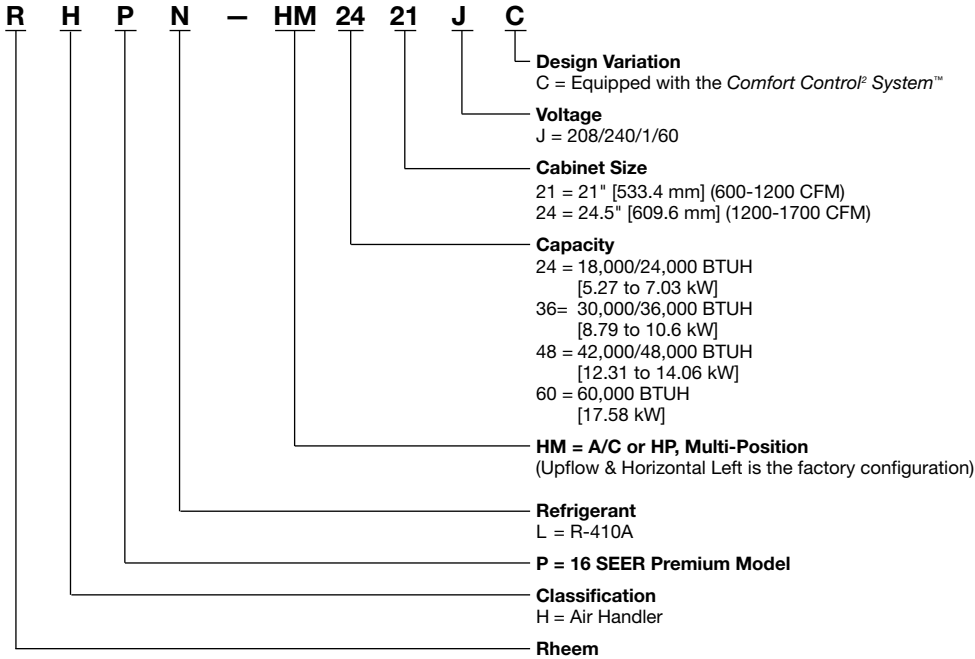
R H P N — HM 24 21 J C

**Design Variation**
C = Equipped with the *Comfort Control² System™*

**Voltage**
J = 208/240/1/60

**Cabinet Size**
21 = 21" [533.4 mm] (600-1200 CFM)
24 = 24.5" [609.6 mm] (1200-1700 CFM)

**Capacity**
24 = 18,000/24,000 BTUH [5.27 to 7.03 kW]
36= 30,000/36,000 BTUH [8.79 to 10.6 kW]
48 = 42,000/48,000 BTUH [12.31 to 14.06 kW]
60 = 60,000 BTUH [17.58 kW]

**HM = A/C or HP, Multi-Position**
(Upflow & Horizontal Left is the factory configuration)

**Refrigerant**
L = R-410A

**P = 16 SEER Premium Model**

**Classification**
H = Air Handler

**Rheem**